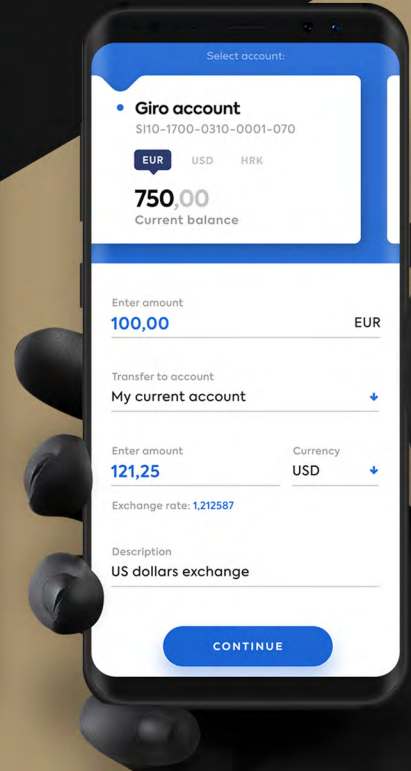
Select account:

Giro account
SI10-1700-0310-0001-070

EUR USD HRK

750,00
Current balance

Enter amount
100,00 EUR

Transfer to account
My current account

Enter amount
121,25

Currency
USD

Exchange rate: 1,212587

Description
US dollars exchange

CONTINUE